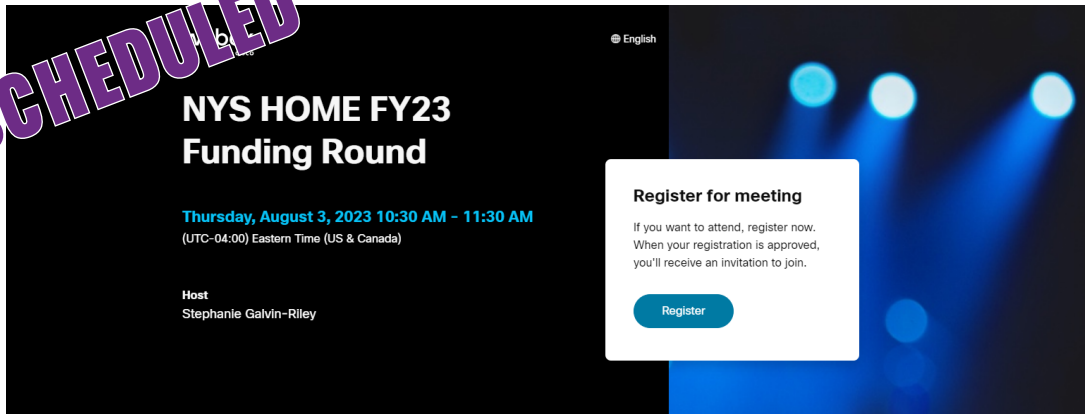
CHEDULED

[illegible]

English

NYS HOME FY23 Funding Round

Thursday, August 3, 2023 10:30 AM - 11:30 AM
(UTC-04:00) Eastern Time (US & Canada)

Host
Stephanie Galvin-Riley

Register for meeting

If you want to attend, register now. When your registration is approved, you'll receive an invitation to join.

Register